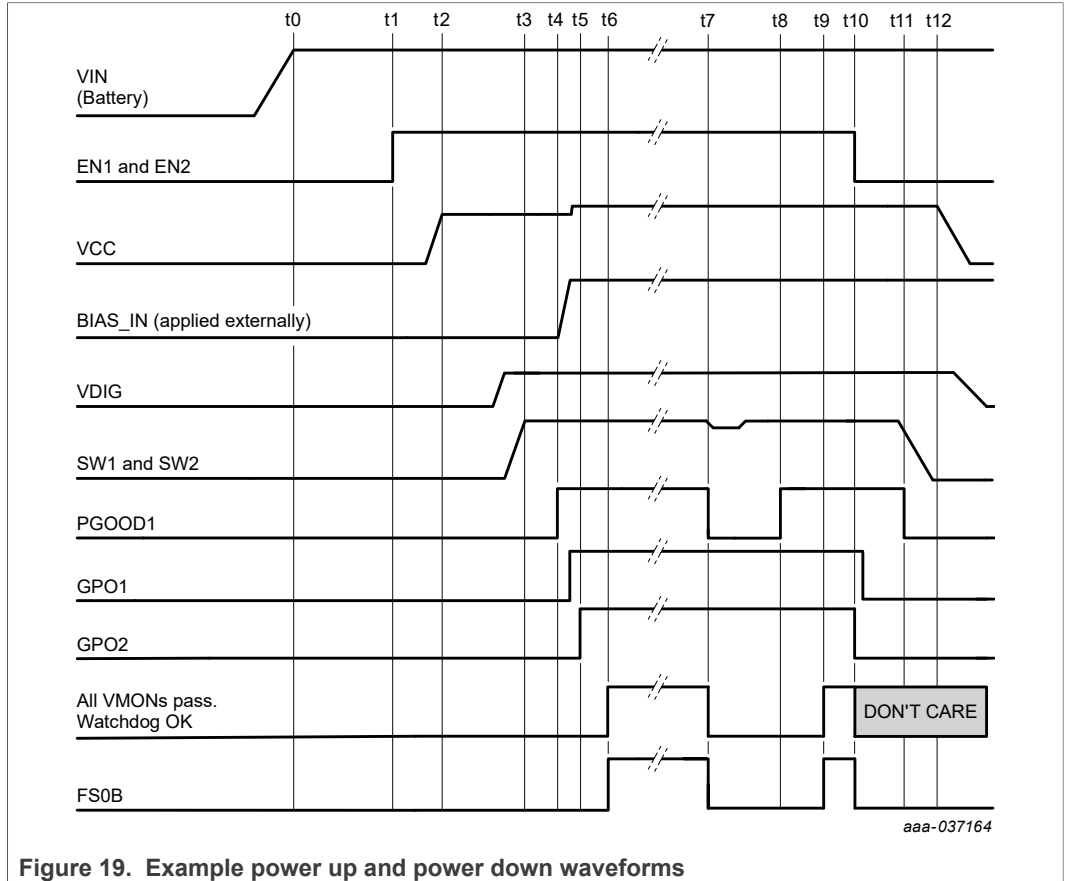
t0 t1 t2 t3 t4 t5 t6 t7 t8 t9 t10 t11 t12

VIN (Battery)

EN1 and EN2

VCC

BIAS_IN (applied externally)

VDIG

SW1 and SW2

PGOOD1

GPO1

GPO2

All VMONs pass. Watchdog OK

DON'T CARE

FS0B

aaa-037164

Figure 19. Example power up and power down waveforms